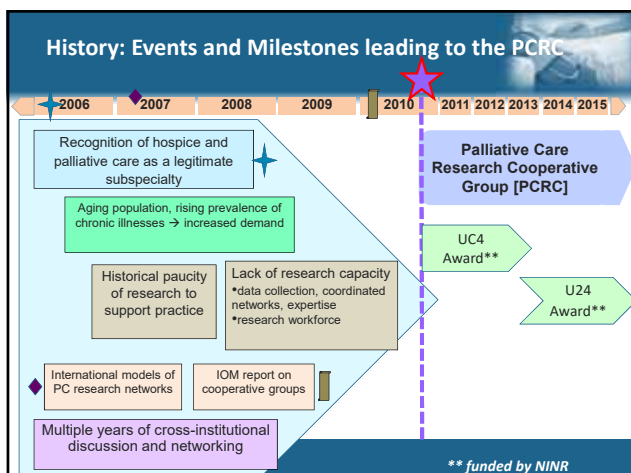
History: Events and Milestones leading to the PCRC

2006 2007 2008 2009 2010 2011 2012 2013 2014 2015

Recognition of hospice and palliative care as a legitimate subspecialty

Aging population, rising prevalence of chronic illnesses → increased demand

Historical paucity of research to support practice

Lack of research capacity
•data collection, coordinated networks, expertise
•research workforce

International models of PC research networks

IOM report on cooperative groups

Multiple years of cross-institutional discussion and networking

Palliative Care Research Cooperative Group [PCRC]

UC4 Award**

U24 Award**

** funded by NINR